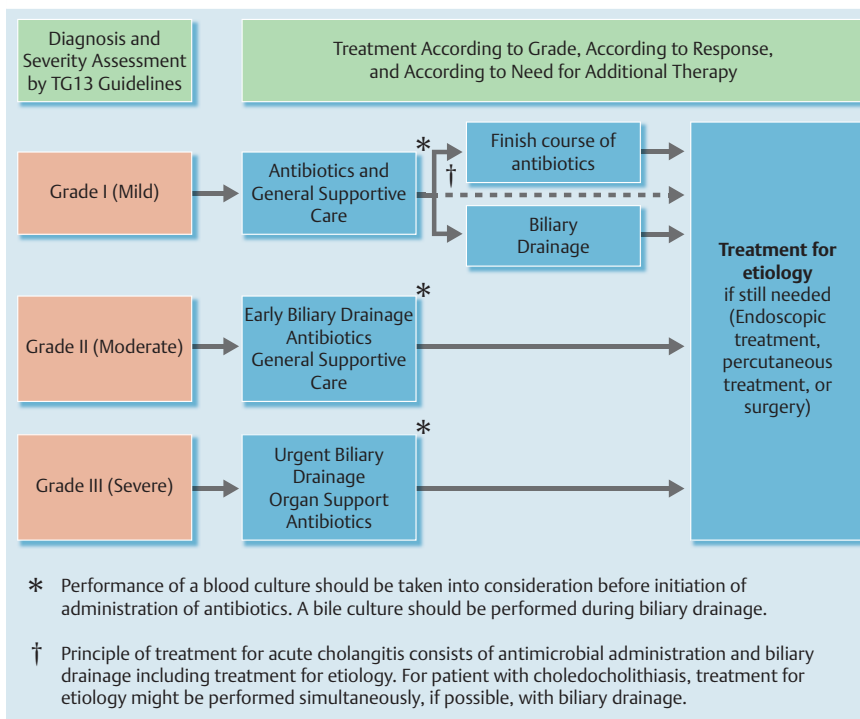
Diagnosis and Severity Assessment by TG13 Guidelines

Treatment According to Grade, According to Response, and According to Need for Additional Therapy

Grade I (Mild)

Antibiotics and General Supportive Care

*

Finish course of antibiotics

†

Biliary Drainage

Grade II (Moderate)

Early Biliary Drainage Antibiotics General Supportive Care

*

Grade III (Severe)

Urgent Biliary Drainage Organ Support Antibiotics

*

**Treatment for etiology** if still needed (Endoscopic treatment, percutaneous treatment, or surgery)

* Performance of a blood culture should be taken into consideration before initiation of administration of antibiotics. A bile culture should be performed during biliary drainage.

† Principle of treatment for acute cholangitis consists of antimicrobial administration and biliary drainage including treatment for etiology. For patient with choledocholithiasis, treatment for etiology might be performed simultaneously, if possible, with biliary drainage.